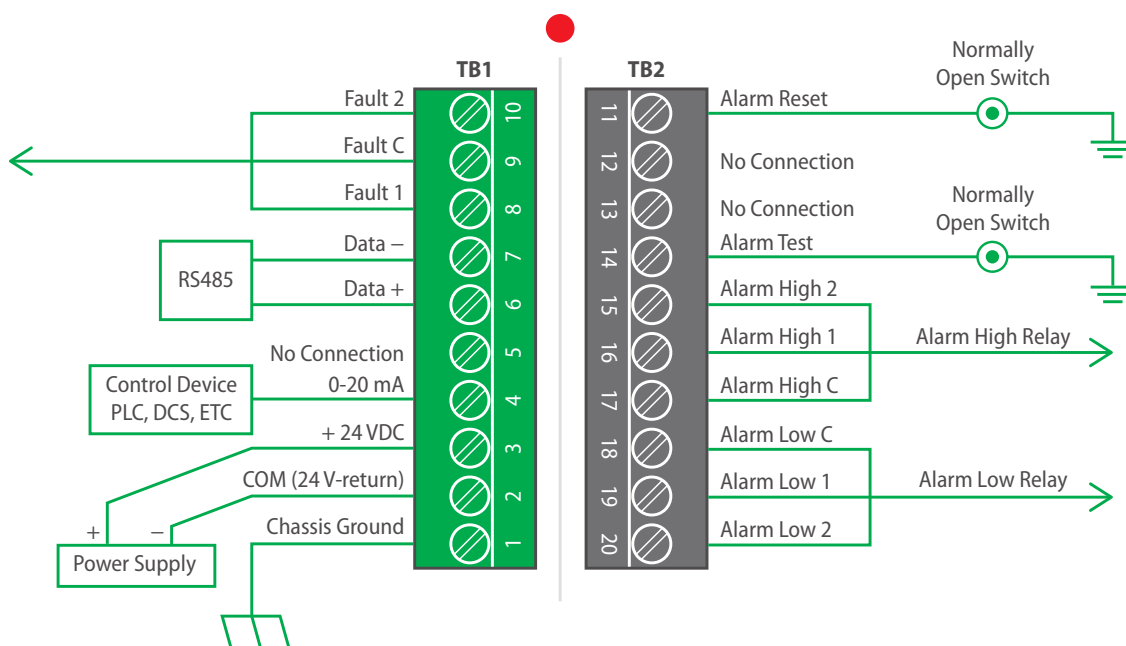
TB1

TB2

Normally Open Switch

Fault 2
10
Fault C
9
Fault 1
8
RS485
Data –
7
Data +
6
No Connection
5
Control Device PLC, DCS, ETC
0-20 mA
4
+ 24 VDC
3
COM (24 V-return)
2
Chassis Ground
1
+
–
Power Supply

11
Alarm Reset
12
No Connection
13
No Connection

Normally Open Switch

14
Alarm Test
15
Alarm High 2
16
Alarm High 1
Alarm High Relay
17
Alarm High C
18
Alarm Low C
19
Alarm Low 1
Alarm Low Relay
20
Alarm Low 2